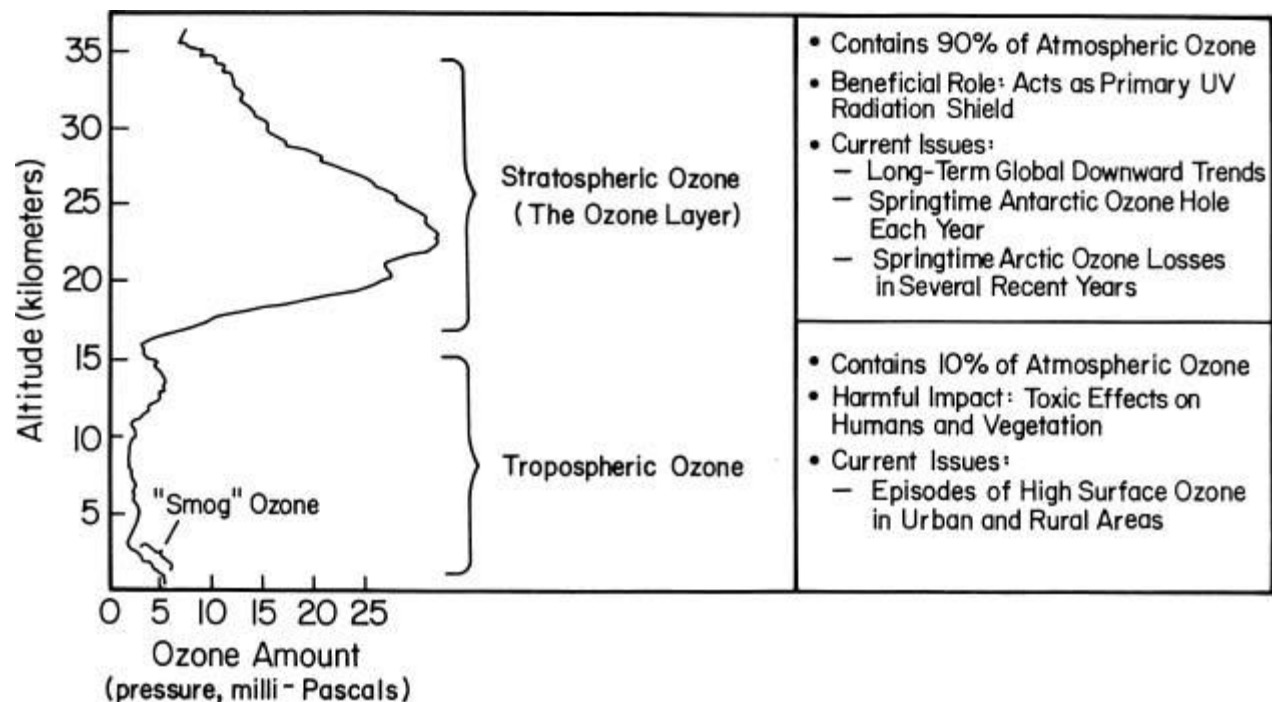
35
30
25
20
15
10
5
Altitude (kilometers)

Stratospheric Ozone
(The Ozone Layer)

Tropospheric Ozone

"Smog" Ozone

0 5 10 15 20 25
Ozone Amount
(pressure, milli-Pascals)

• Contains 90% of Atmospheric Ozone
• Beneficial Role: Acts as Primary UV Radiation Shield
• Current Issues:
– Long-Term Global Downward Trends
– Springtime Antarctic Ozone Hole Each Year
– Springtime Arctic Ozone Losses in Several Recent Years

• Contains 10% of Atmospheric Ozone
• Harmful Impact: Toxic Effects on Humans and Vegetation
• Current Issues:
– Episodes of High Surface Ozone in Urban and Rural Areas